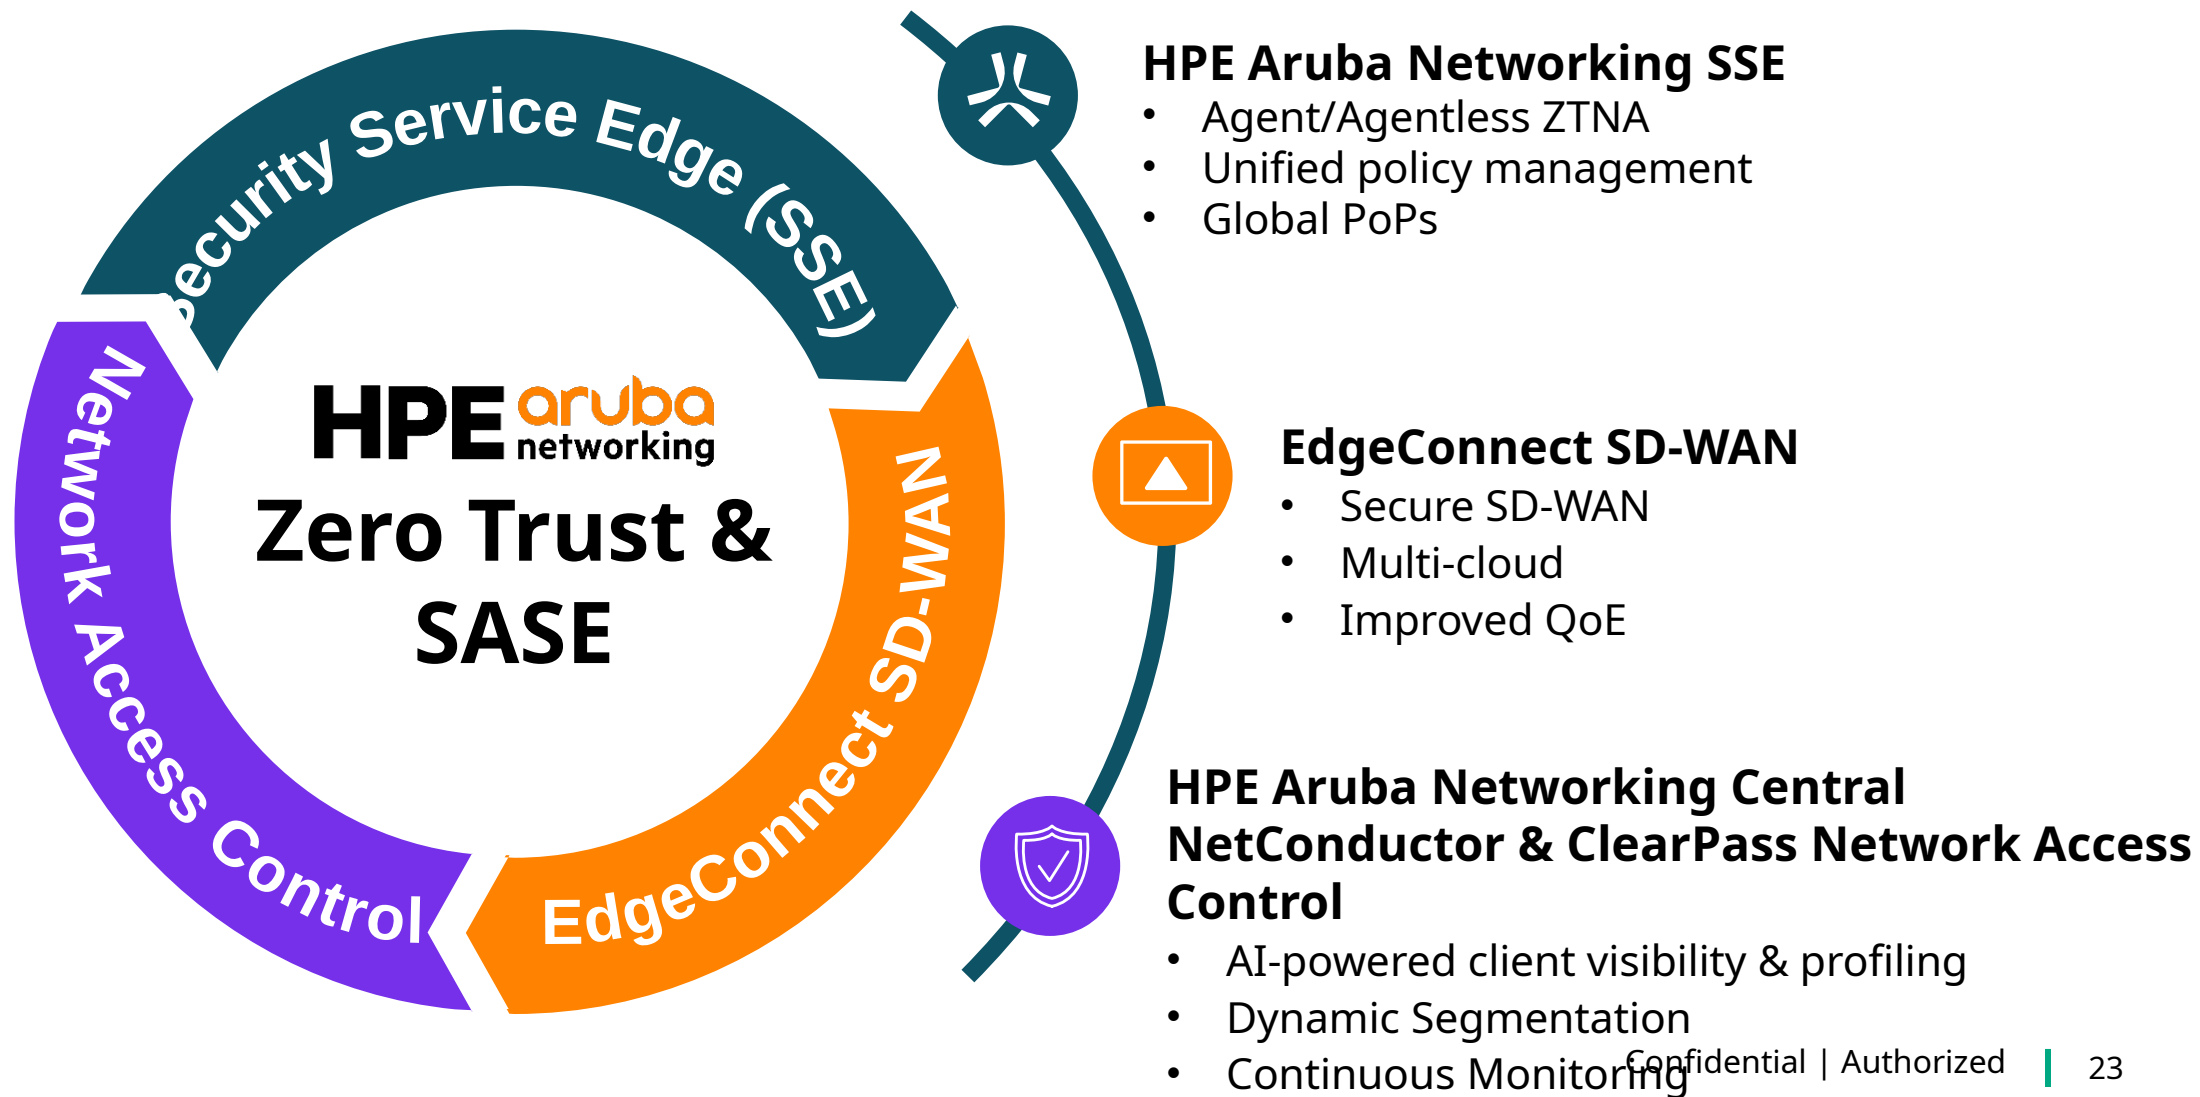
ecurity Service Edge (SSE)

Network Access Control

EdgeConnect SD-WAN

HPE aruba networking

Zero Trust & SASE

HPE Aruba Networking SSE
• Agent/Agentless ZTNA
• Unified policy management
• Global PoPs

EdgeConnect SD-WAN
• Secure SD-WAN
• Multi-cloud
• Improved QoE

HPE Aruba Networking Central NetConductor & ClearPass Network Access Control
• AI-powered client visibility & profiling
• Dynamic Segmentation
• Continuous Monitoring

Confidential | Authorized 23